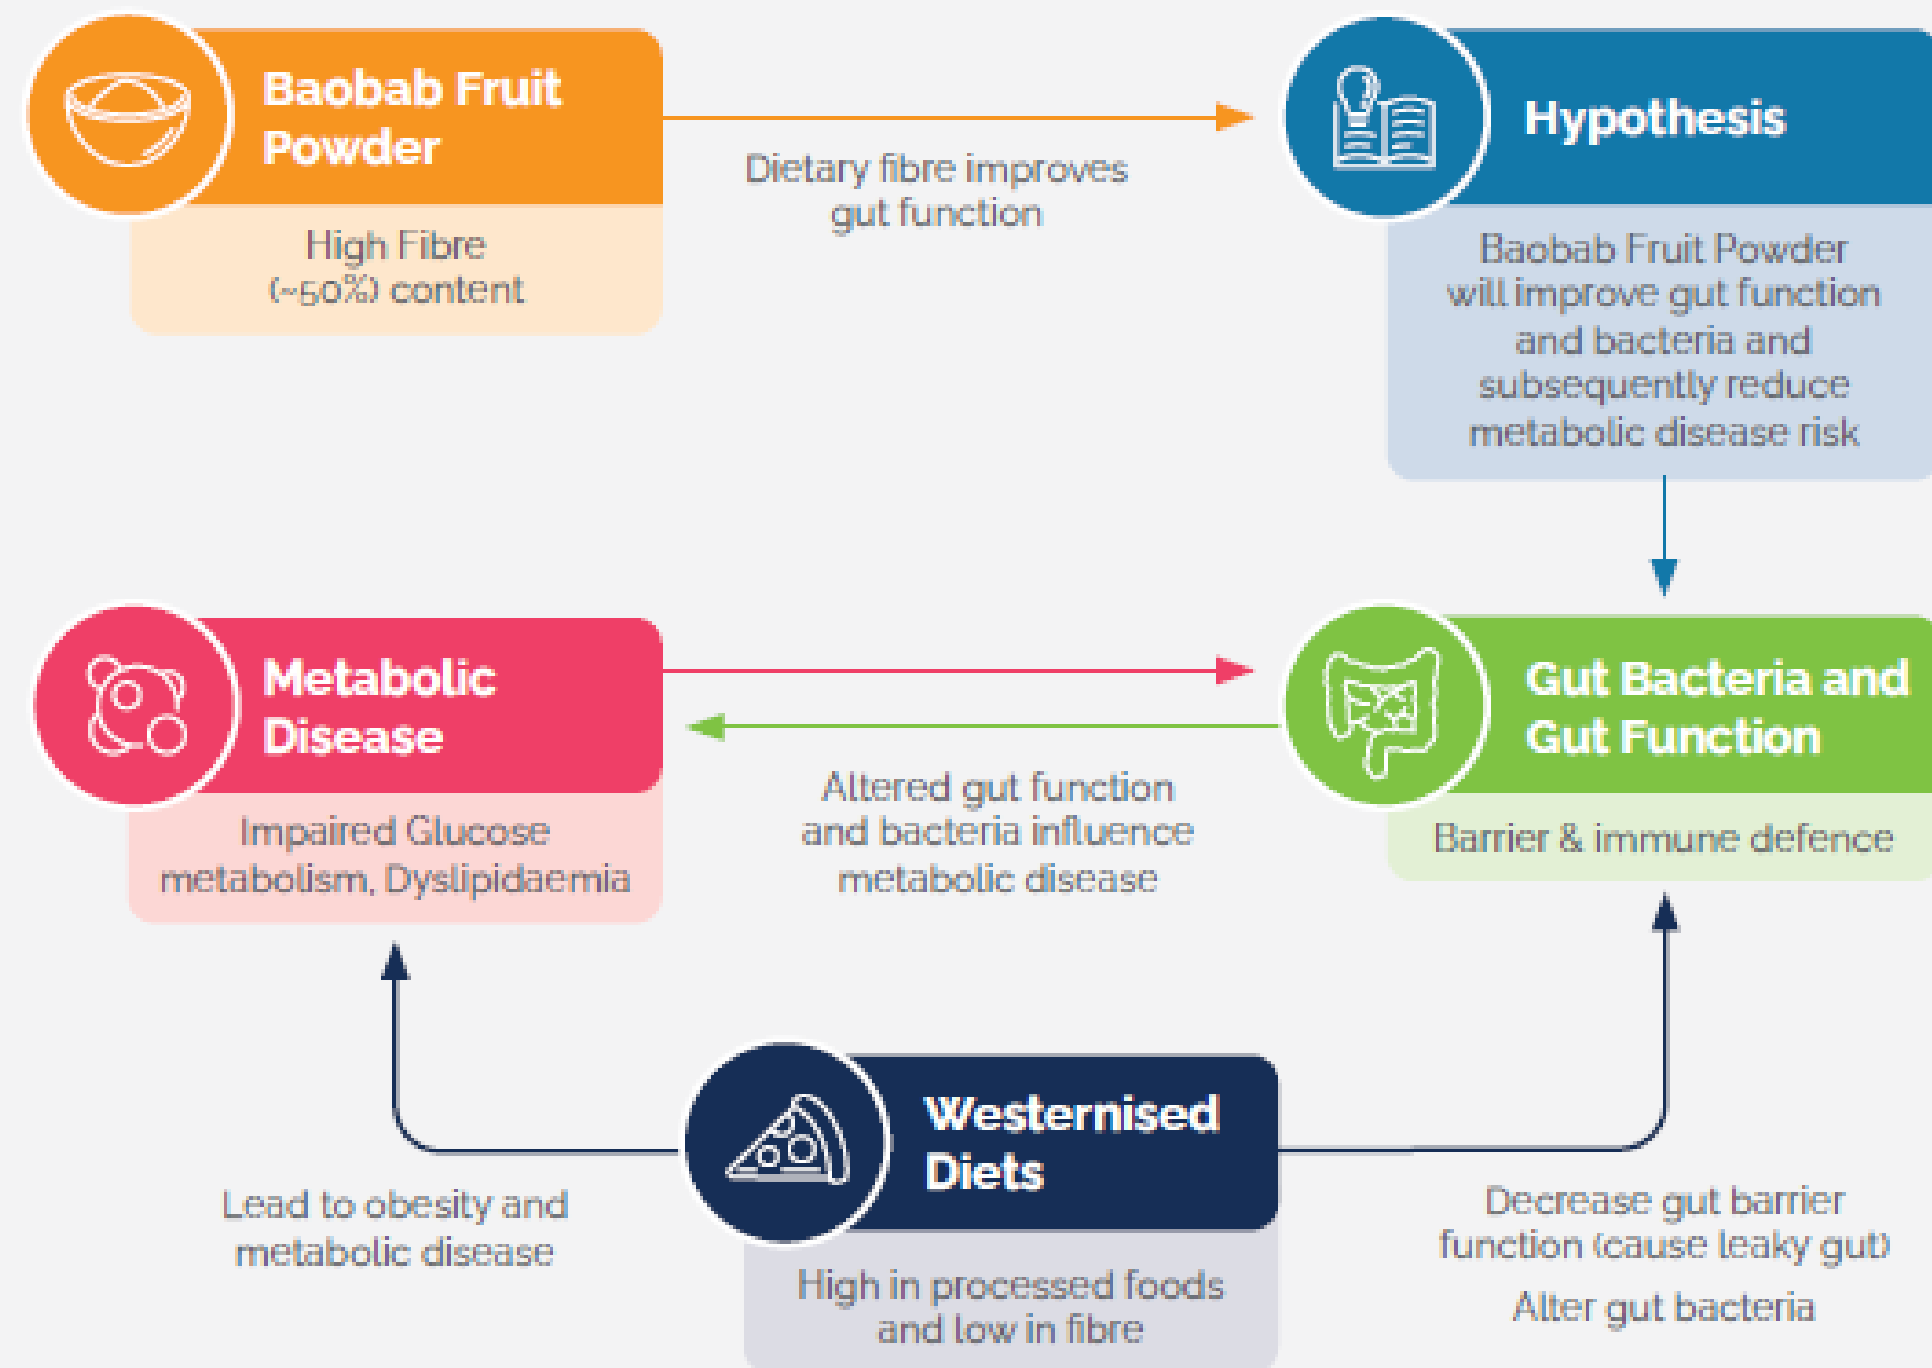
Baobab Fruit Powder

High Fibre (~50%) content

Dietary fibre improves gut function

Hypothesis

Baobab Fruit Powder will improve gut function and bacteria and subsequently reduce metabolic disease risk

Metabolic Disease

Impaired Glucose metabolism, Dyslipidaemia

Altered gut function and bacteria influence metabolic disease

Gut Bacteria and Gut Function

Barrier & immune defence

Lead to obesity and metabolic disease

Westernised Diets

High in processed foods and low in fibre

Decrease gut barrier function (cause leaky gut)

Alter gut bacteria